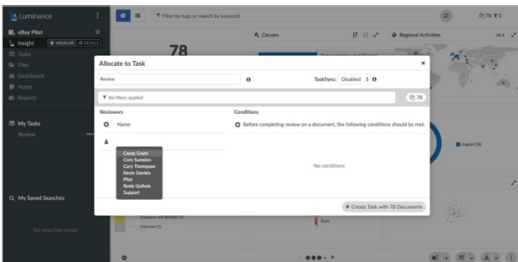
Luminance

eBay Pilot

Insight

Tasks

Files

Dashboard

Notes

Reports

My Tasks

Review

My Saved Searches

No searches saved

Filter by tags or search by keyword

78

Clauses

Regional Activities

Allocate to Task

Review

TaskSync: Disabled

No filters applied

78

Reviewers

Name

Casey Grant
Cory Sumsion
Cory Thompson
Kevin Daniels
Pilot
Rosie Quilluis
Support

Conditions

Before completing review on a document, the following conditions should be met:

No conditions

Create Task with 78 Documents

Employee and Benefits (4)

Unknown (1)

Tuns

English (78)